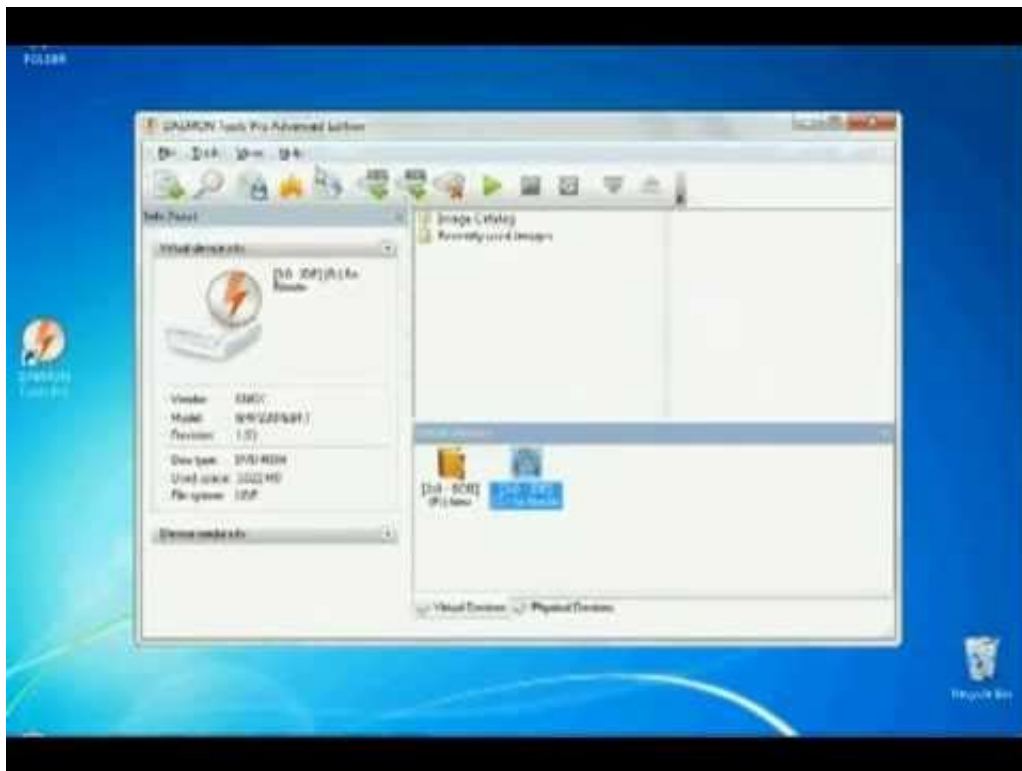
FOLDER

DAEMON Tools Pro Advanced Edition

File Edit View Help

Info Panel

Virtual device info

[DT - 0(E:)] (F:) No Media

Vendor: DMDX
Model: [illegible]
Revision: 1.03

Disc type: DVD-ROM
Used space: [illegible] MB
File system: UDF

Device media info

Image Catalog
Recently used images

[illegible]

[DT - 0(E:)] (F:) No Media

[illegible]

Virtual Devices
Physical Devices

DAEMON Tools Pro

Recycle Bin